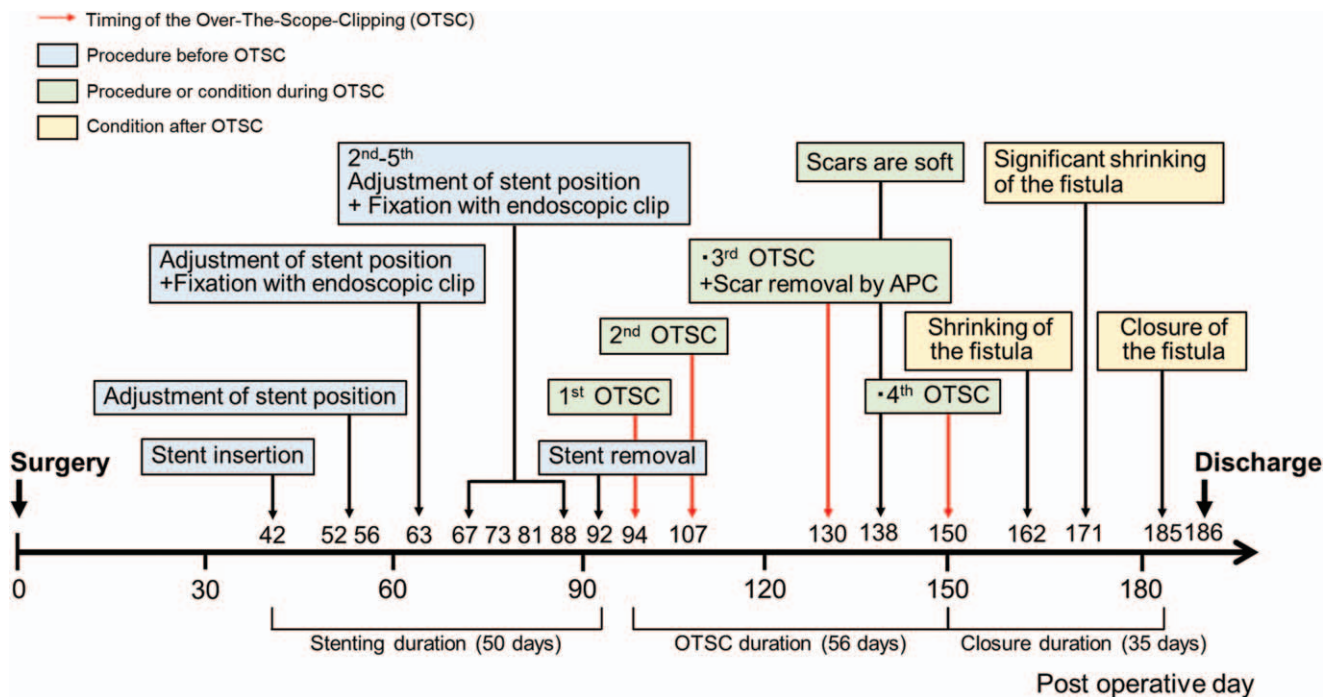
Timing of the Over-The-Scope-Clipping (OTSC)
Procedure before OTSC
Procedure or condition during OTSC
Condition after OTSC

2$^{nd}$-5$^{th}$
Adjustment of stent position
+ Fixation with endoscopic clip

Scars are soft

Significant shrinking of the fistula

Adjustment of stent position
+Fixation with endoscopic clip

・3$^{rd}$ OTSC
+Scar removal by APC

2$^{nd}$ OTSC

Shrinking of the fistula

Closure of the fistula

Adjustment of stent position

1$^{st}$ OTSC

・4$^{th}$ OTSC

Surgery

Stent insertion

Stent removal

Discharge

42 52 56 63 67 73 81 88 92 94 107 130 138 150 162 171 185 186

0 30 60 90 120 150 180

Stenting duration (50 days)
OTSC duration (56 days)
Closure duration (35 days)

Post operative day